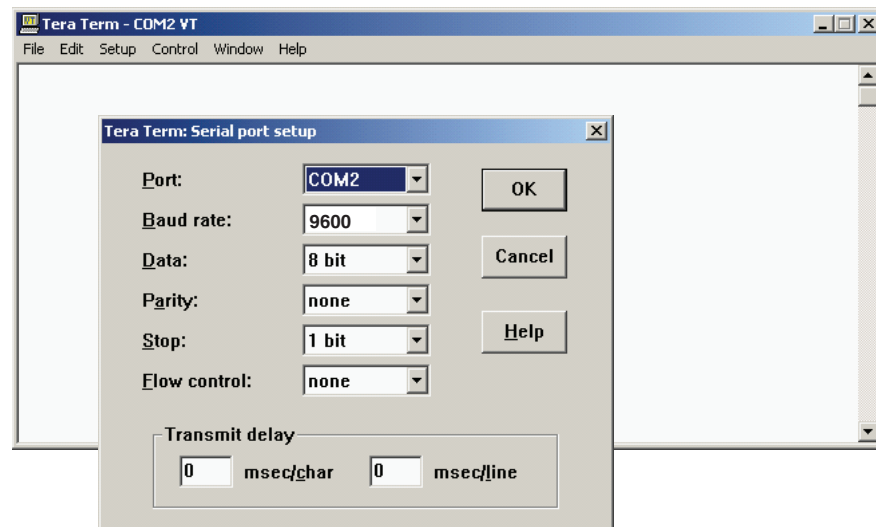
Tera Term - COM2 VT

File Edit Setup Control Window Help

Tera Term: Serial port setup

Port: COM2

Baud rate: 9600

Data: 8 bit

Parity: none

Stop: 1 bit

Flow control: none

OK

Cancel

Help

Transmit delay

0 msec/char 0 msec/line